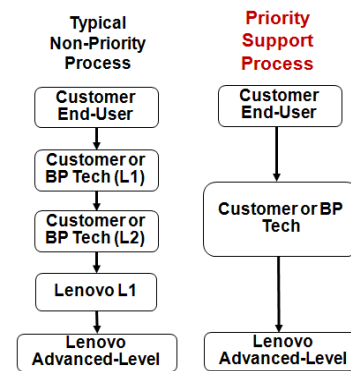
Typical Non-Priority Process

Customer End-User

Customer or BP Tech (L1)

Customer or BP Tech (L2)

Lenovo L1

Lenovo Advanced-Level

Priority Support Process

Customer End-User

Customer or BP Tech

Lenovo Advanced-Level